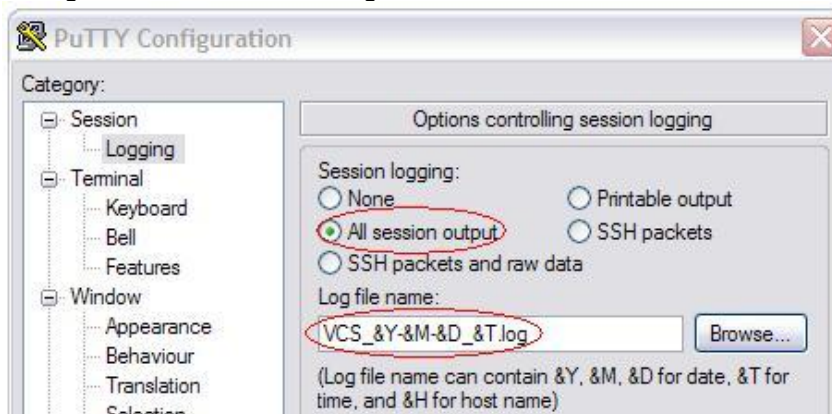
PuTTY Configuration

Category:

Session
Logging
Terminal
Keyboard
Bell
Features
Window
Appearance
Behaviour
Translation
Selection

Options controlling session logging

Session logging:
None
Printable output
All session output
SSH packets
SSH packets and raw data

Log file name:
VCS_&Y-&M-&D_&T.log
Browse...

(Log file name can contain &Y, &M, &D for date, &T for time, and &H for host name)